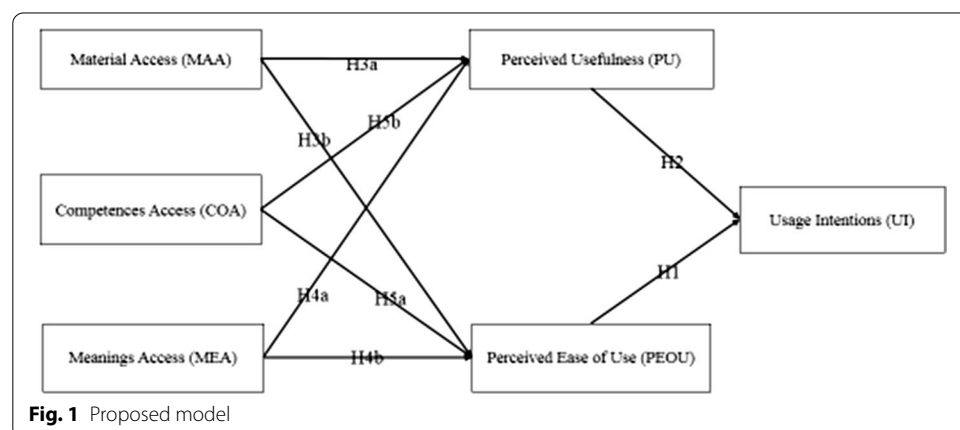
Material Access (MAA)

H3a

Perceived Usefulness (PU)

H3b

H5b

H2

Competences Access (COA)

Usage Intentions (UI)

H1

H4a

H5a

Meanings Access (MEA)

H4b

Perceived Ease of Use (PEOU)

**Fig. 1** Proposed model